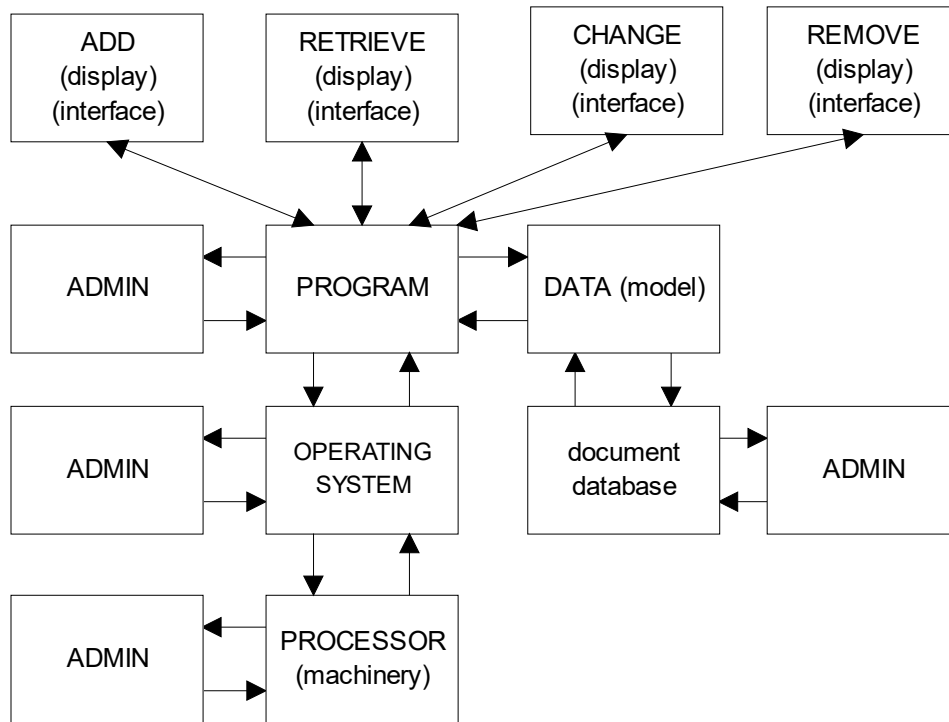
ADD (display) (interface)

RETRIEVE (display) (interface)

CHANGE (display) (interface)

REMOVE (display) (interface)

ADMIN

PROGRAM

DATA (model)

ADMIN

OPERATING SYSTEM

document database

ADMIN

ADMIN

PROCESSOR (machinery)